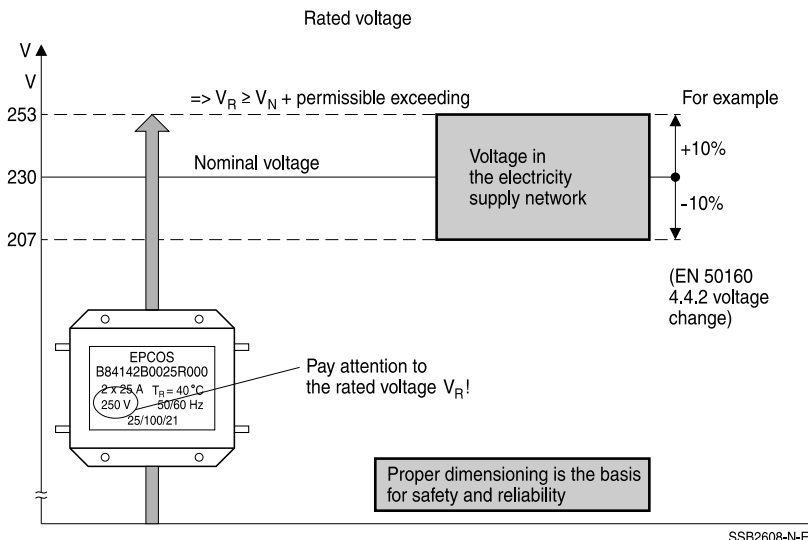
Rated voltage

V

V

253

230

207

=> $V_R \geq V_N$ + permissible exceeding

For example

Nominal voltage

Voltage in the electricity supply network

+10%

-10%

(EN 50160 4.4.2 voltage change)

EPCOS
B84142B0025R000
2 x 25 A $T_R = 40\,°C$
250 V 50/60 Hz
25/100/21

Pay attention to the rated voltage $V_R$!

Proper dimensioning is the basis for safety and reliability

SSB2608-N-E